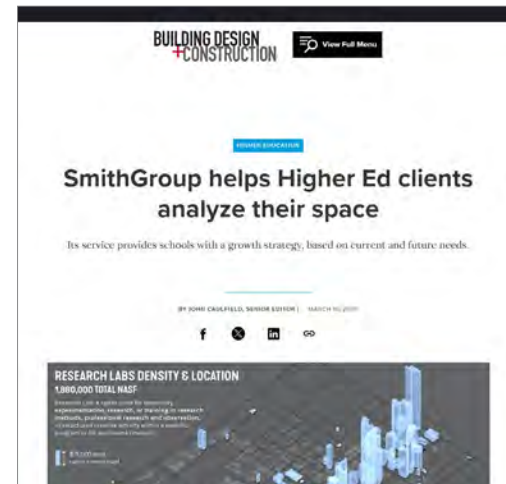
BUILDING DESIGN
+CONSTRUCTION

View Full Menu

HIGHER EDUCATION

SmithGroup helps Higher Ed clients analyze their space

Its service provides schools with a growth strategy, based on current and future needs.

BY JOHN CAULFIELD, SENIOR EDITOR | MARCH 10, 2020

RESEARCH LABS DENSITY & LOCATION
1,880,000 TOTAL NASF

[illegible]